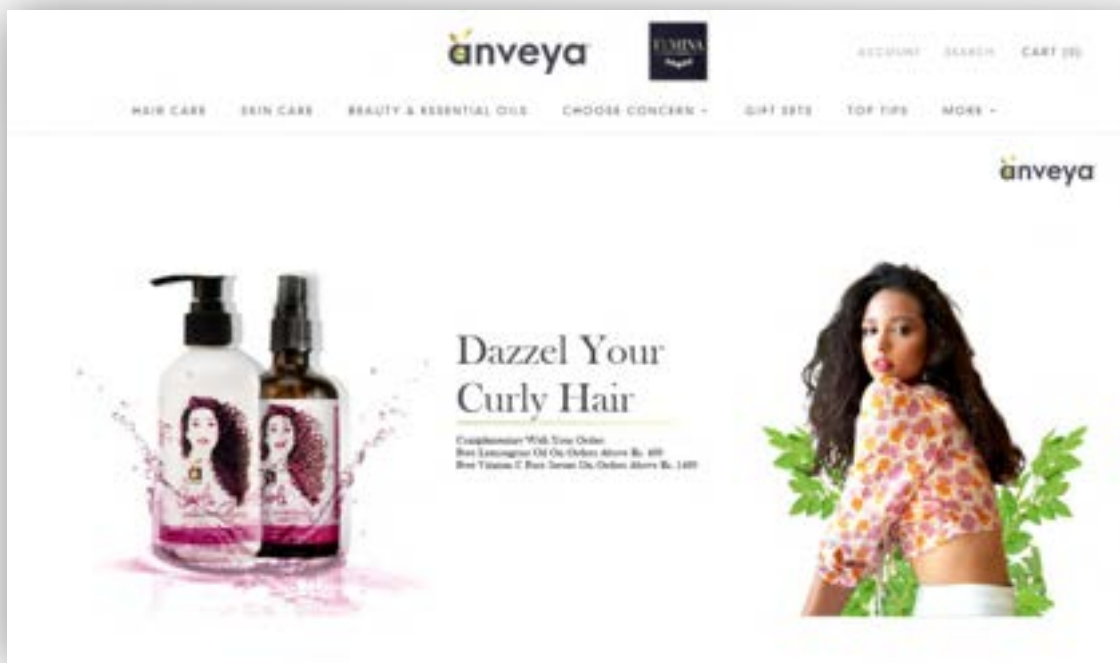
anveya

FEMINA

ACCOUNT SEARCH CART (0)

HAIR CARE SKIN CARE BEAUTY & ESSENTIAL OILS CHOOSE CONCERN ⌄ GIFT SETS TOP TIPS MORE ⌄

anveya

Dazzel Your Curly Hair

Complimentary With Your Order:
Free Lemongrass Oil On Orders Above Rs. 400
Free Vitamin C Face Serum On Orders Above Rs. 1499